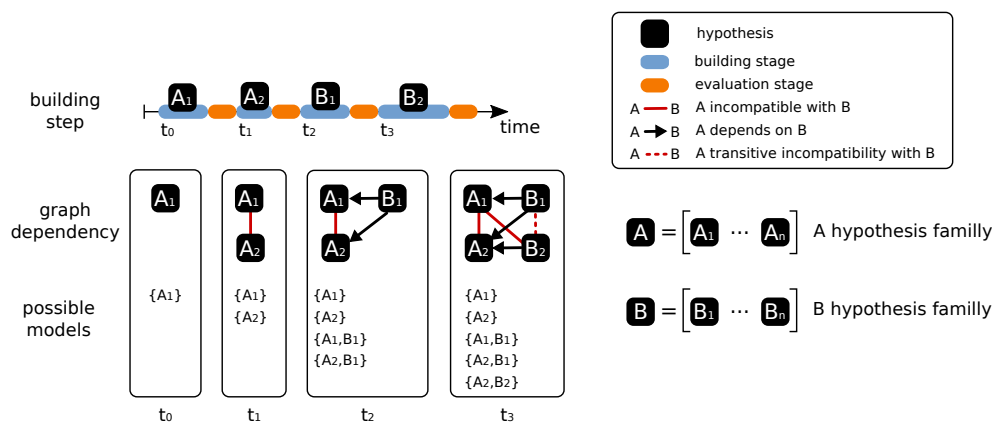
hypothesis
building stage
evaluation stage
A B A incompatible with B
A B A depends on B
A B A transitive incompatibility with B

building step

$A_1$ $A_2$ $B_1$ $B_2$

$t_0$ $t_1$ $t_2$ $t_3$ time

graph dependency

$A_1$

$A_1$ $A_2$

$A_1$ $B_1$ $A_2$

$A_1$ $B_1$ $A_2$ $B_2$

possible models

{$A_1$}

{$A_1$}
{$A_2$}

{$A_1$}
{$A_2$}
{$A_1$,$B_1$}
{$A_2$,$B_1$}

{$A_1$}
{$A_2$}
{$A_1$,$B_1$}
{$A_2$,$B_1$}
{$A_2$,$B_2$}

$t_0$ $t_1$ $t_2$ $t_3$

A = [$A_1$ ⋯ $A_n$] A hypothesis familly

B = [$B_1$ ⋯ $B_n$] B hypothesis familly